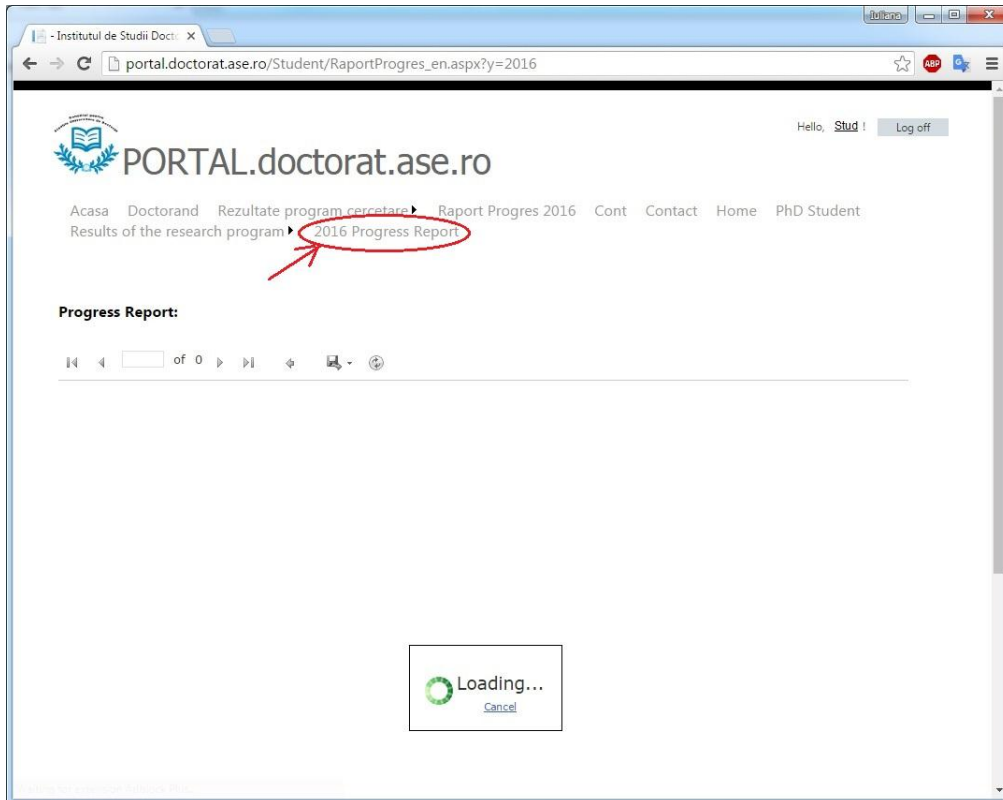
- Institutul de Studii Docto ×

Iuliana

portal.doctorat.ase.ro/Student/RaportProgres_en.aspx?y=2016

ABP

PORTAL.doctorat.ase.ro

Hello, Stud ! Log off

Acasa Doctorand Rezultate program cercetare Raport Progres 2016 Cont Contact Home PhD Student Results of the research program 2016 Progress Report

Progress Report:

of 0

Loading...
Cancel

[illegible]